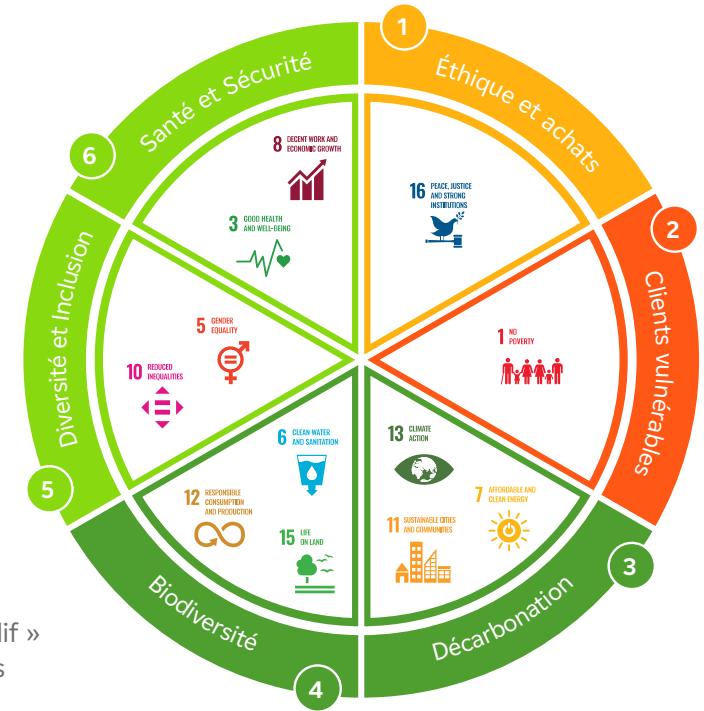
1
Éthique et achats

16 PEACE, JUSTICE AND STRONG INSTITUTIONS

2
Clients vulnérables

1 NO POVERTY

3
Décarbonation

13 CLIMATE ACTION

7 AFFORDABLE AND CLEAN ENERGY

11 SUSTAINABLE CITIES AND COMMUNITIES

4
Biodiversité

6 CLEAN WATER AND SANITATION

12 RESPONSIBLE CONSUMPTION AND PRODUCTION

15 LIFE ON LAND

5
Diversité et Inclusion

5 GENDER EQUALITY

10 REDUCED INEQUALITIES

6
Santé et Sécurité

8 DECENT WORK AND ECONOMIC GROWTH

3 GOOD HEALTH AND WELL-BEING

lif »
s